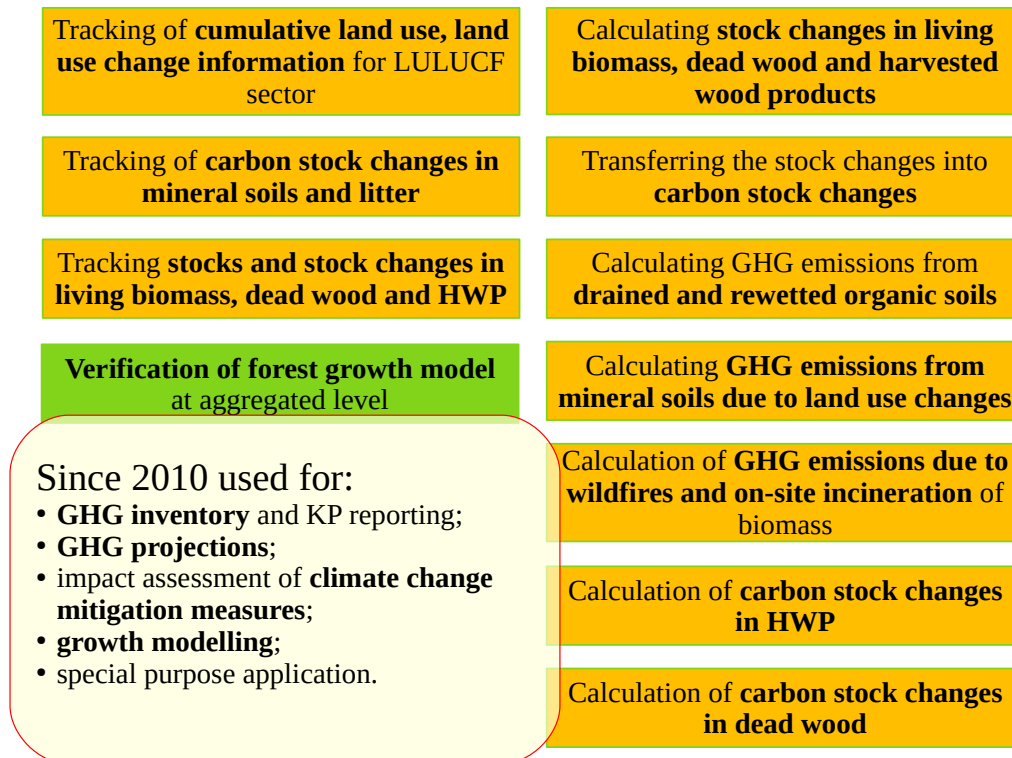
Tracking of **cumulative land use, land use change information** for LULUCF sector

Tracking of **carbon stock changes in mineral soils and litter**

Tracking **stocks and stock changes in living biomass, dead wood and HWP**

**Verification of forest growth model** at aggregated level

Since 2010 used for:
• **GHG inventory** and KP reporting;
• **GHG projections**;
• impact assessment of **climate change mitigation measures**;
• **growth modelling**;
• special purpose application.

Calculating **stock changes in living biomass, dead wood and harvested wood products**

Transferring the stock changes into **carbon stock changes**

Calculating GHG emissions from **drained and rewetted organic soils**

Calculating **GHG emissions from mineral soils due to land use changes**

Calculation of **GHG emissions due to wildfires and on-site incineration** of biomass

Calculation of **carbon stock changes in HWP**

Calculation of **carbon stock changes in dead wood**